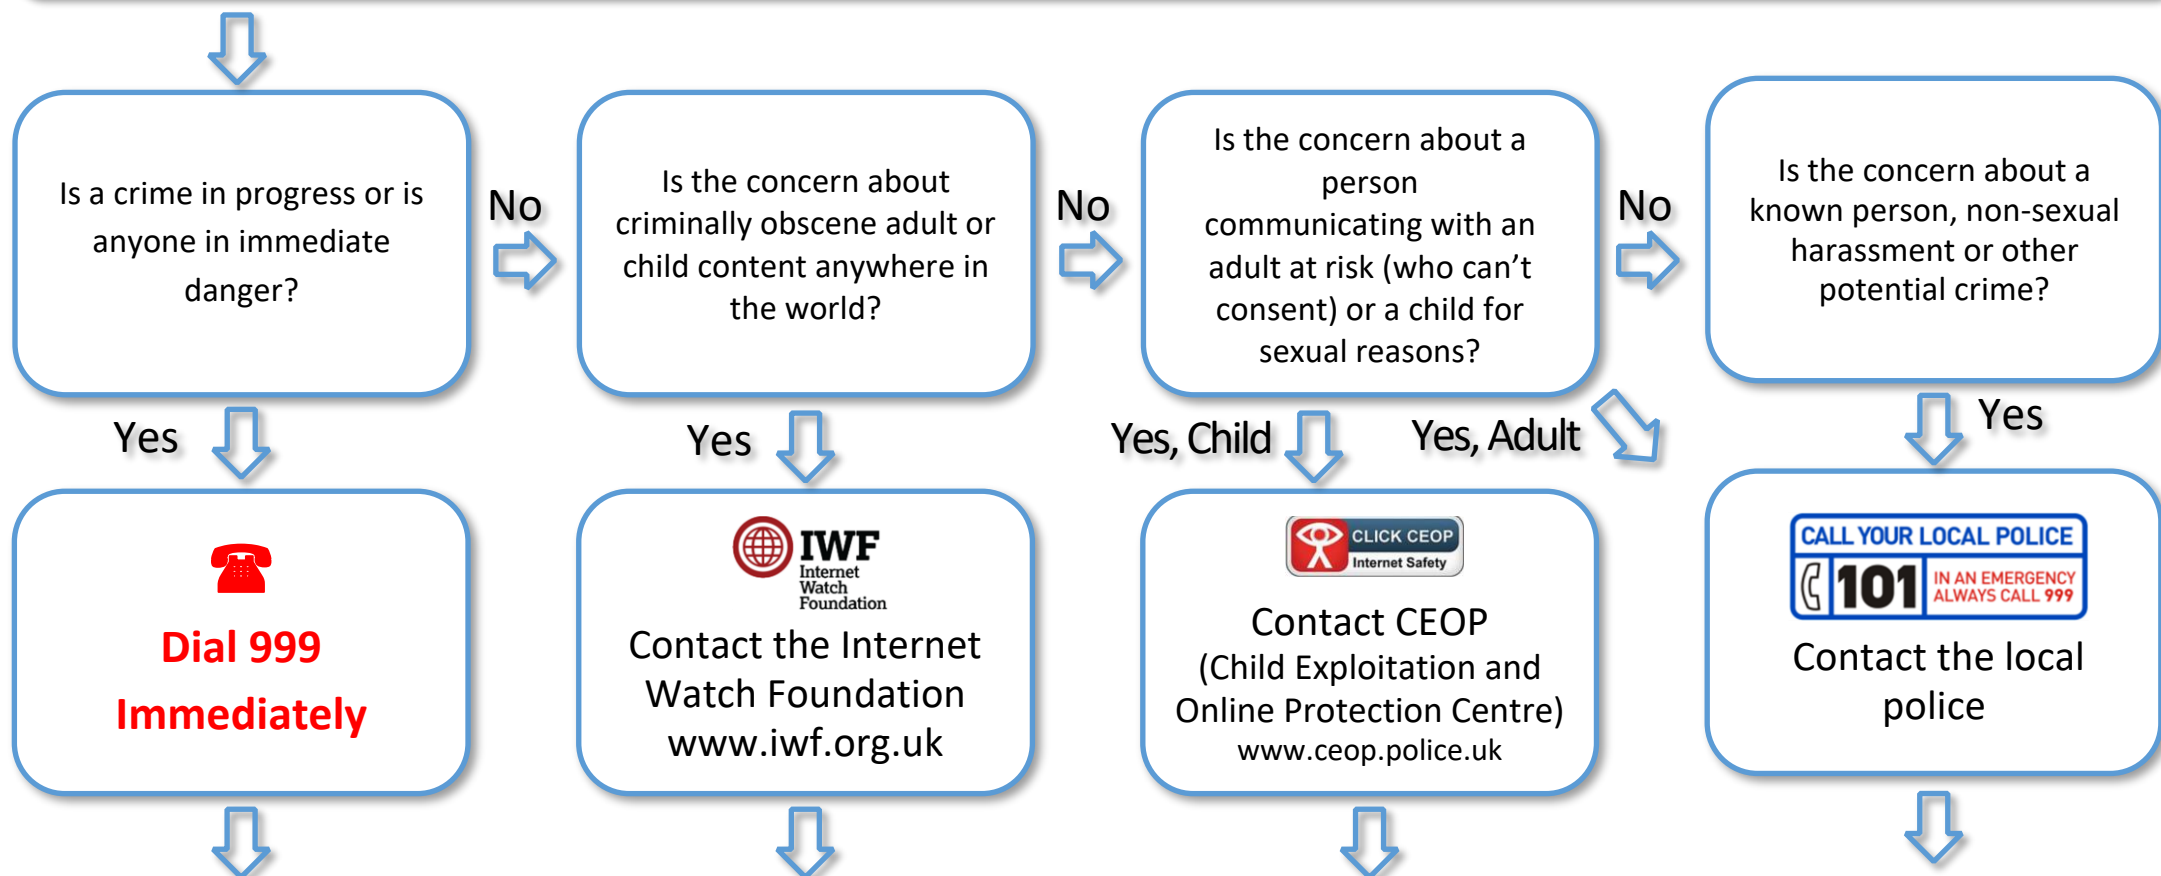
Is a crime in progress or is anyone in immediate danger?

No

Is the concern about criminally obscene adult or child content anywhere in the world?

No

Is the concern about a person communicating with an adult at risk (who can't consent) or a child for sexual reasons?

No

Is the concern about a known person, non-sexual harassment or other potential crime?

Yes

Yes

Yes, Child

Yes, Adult

Yes

Dial 999 Immediately

IWF Internet Watch Foundation

Contact the Internet Watch Foundation www.iwf.org.uk

CLICK CEOP Internet Safety

Contact CEOP (Child Exploitation and Online Protection Centre) www.ceop.police.uk

CALL YOUR LOCAL POLICE 101 IN AN EMERGENCY ALWAYS CALL 999

Contact the local police